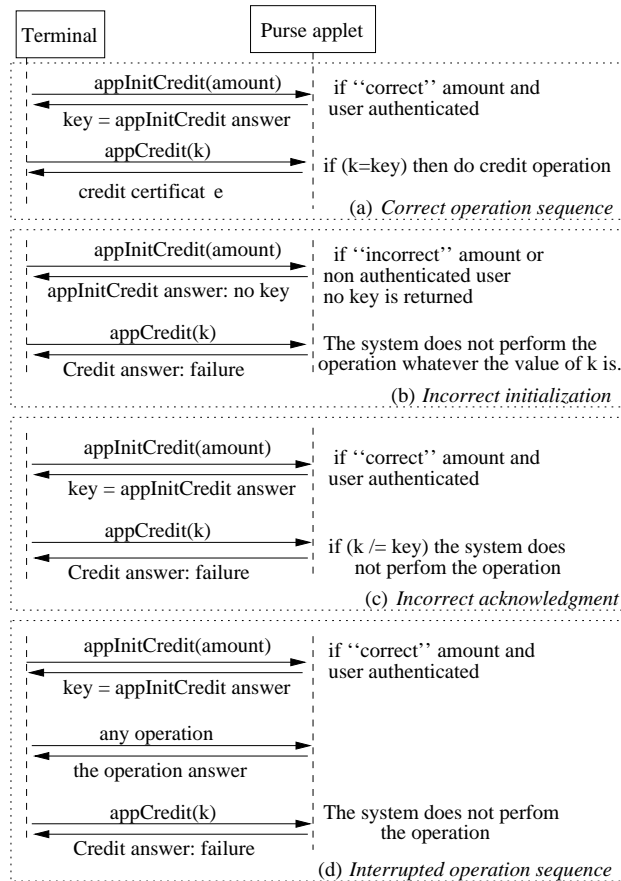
Terminal

Purse applet

appInitCredit(amount)

key = appInitCredit answer

if ''correct'' amount and user authenticated

appCredit(k)

credit certificat e

if (k=key) then do credit operation

(a) *Correct operation sequence*

appInitCredit(amount)

appInitCredit answer: no key

if ''incorrect'' amount or non authenticated user no key is returned

appCredit(k)

Credit answer: failure

The system does not perform the operation whatever the value of k is.

(b) *Incorrect initialization*

appInitCredit(amount)

key = appInitCredit answer

if ''correct'' amount and user authenticated

appCredit(k)

Credit answer: failure

if (k /= key) the system does not perfom the operation

(c) *Incorrect acknowledgment*

appInitCredit(amount)

key = appInitCredit answer

if ''correct'' amount and user authenticated

any operation

the operation answer

appCredit(k)

Credit answer: failure

The system does not perfom the operation

(d) *Interrupted operation sequence*